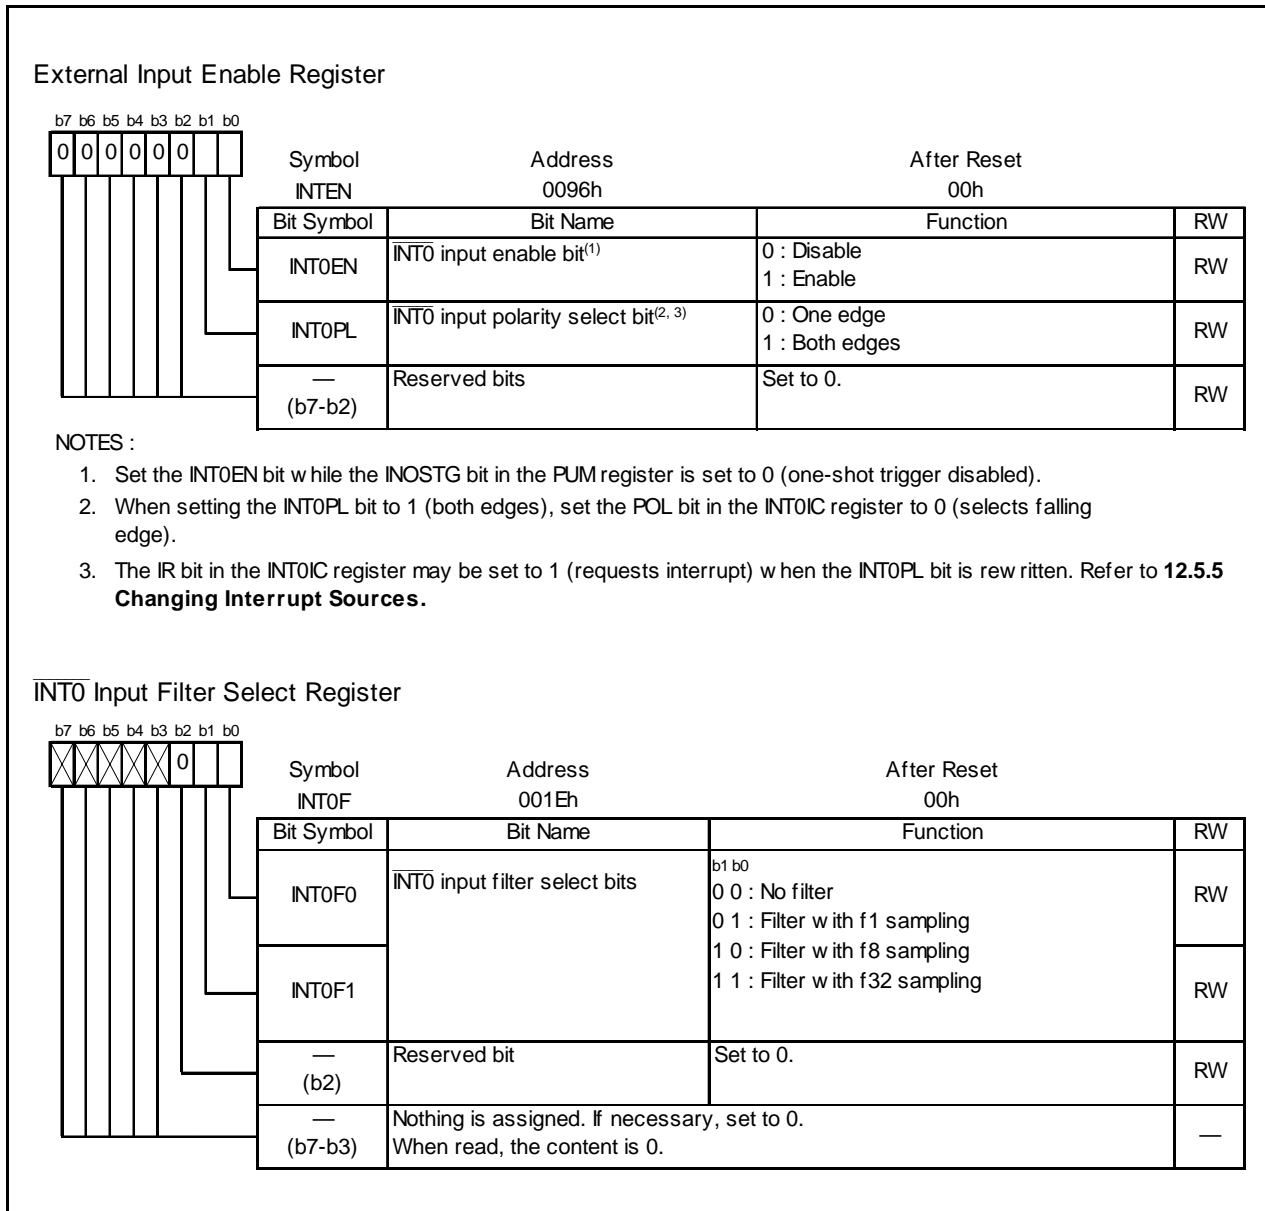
External Input Enable Register

b7 b6 b5 b4 b3 b2 b1 b0
0 0 0 0 0 0

Symbol INTEN | Address 0096h | After Reset 00h

| Bit Symbol | Bit Name | Function | RW |
|---|---|---|---|
| INT0EN | $\overline{INT0}$ input enable bit$^{(1)}$ | 0 : Disable<br>1 : Enable | RW |
| INT0PL | $\overline{INT0}$ input polarity select bit$^{(2, 3)}$ | 0 : One edge<br>1 : Both edges | RW |
| — (b7-b2) | Reserved bits | Set to 0. | RW |

NOTES :
1. Set the INT0EN bit w hile the INOSTG bit in the PUM register is set to 0 (one-shot trigger disabled).
2. When setting the INT0PL bit to 1 (both edges), set the POL bit in the INT0IC register to 0 (selects falling edge).
3. The IR bit in the INT0IC register may be set to 1 (requests interrupt) w hen the INT0PL bit is rew ritten. Refer to **12.5.5 Changing Interrupt Sources.**

$\overline{INT0}$ Input Filter Select Register

b7 b6 b5 b4 b3 b2 b1 b0
0

Symbol INT0F | Address 001Eh | After Reset 00h

| Bit Symbol | Bit Name | Function | RW |
|---|---|---|---|
| INT0F0 | $\overline{INT0}$ input filter select bits | b1 b0<br>0 0 : No filter<br>0 1 : Filter w ith f1 sampling<br>1 0 : Filter w ith f8 sampling<br>1 1 : Filter w ith f32 sampling | RW |
| INT0F1 | | | RW |
| — (b2) | Reserved bit | Set to 0. | RW |
| — (b7-b3) | Nothing is assigned. If necessary, set to 0.<br>When read, the content is 0. | | — |